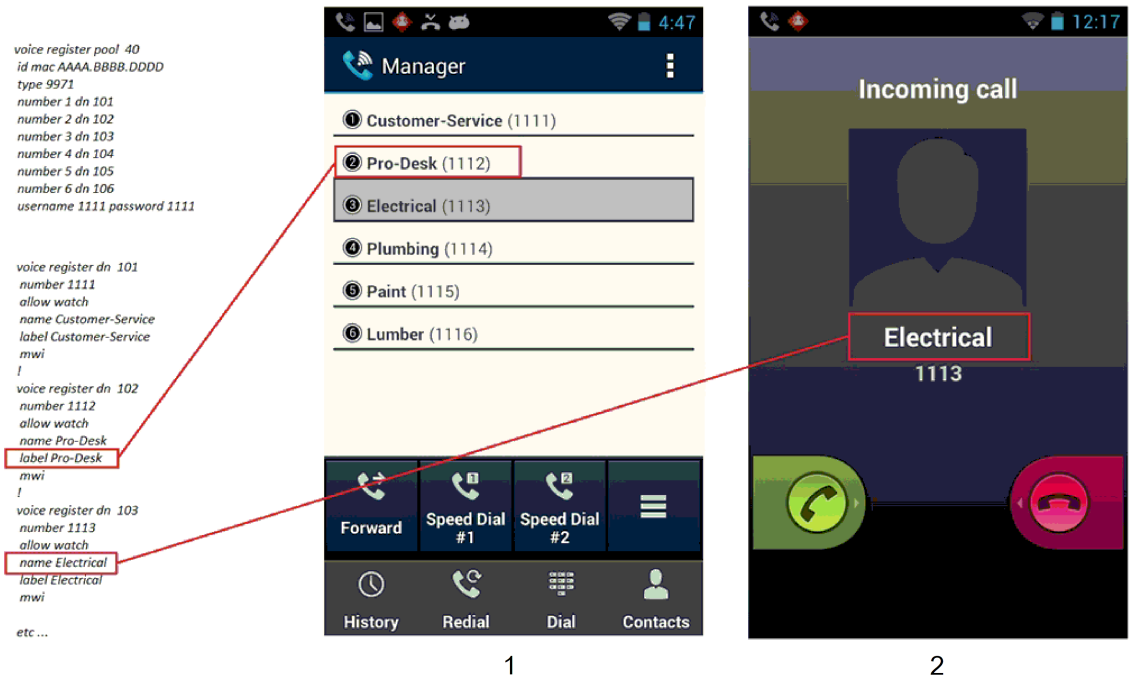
voice register pool 40
id mac AAAA.BBBB.DDDD
type 9971
number 1 dn 101
number 2 dn 102
number 3 dn 103
number 4 dn 104
number 5 dn 105
number 6 dn 106
username 1111 password 1111

voice register dn 101
number 1111
allow watch
name Customer-Service
label Customer-Service
mwi
!
voice register dn 102
number 1112
allow watch
name Pro-Desk
label Pro-Desk
mwi
!
voice register dn 103
number 1113
allow watch
name Electrical
label Electrical
mwi

etc ...

4:47

Manager

❶ Customer-Service (1111)
❷ Pro-Desk (1112)
❸ Electrical (1113)
❹ Plumbing (1114)
❺ Paint (1115)
❻ Lumber (1116)

Forward
Speed Dial #1
Speed Dial #2

History
Redial
Dial
Contacts

1

12:17

Incoming call

Electrical
1113

2